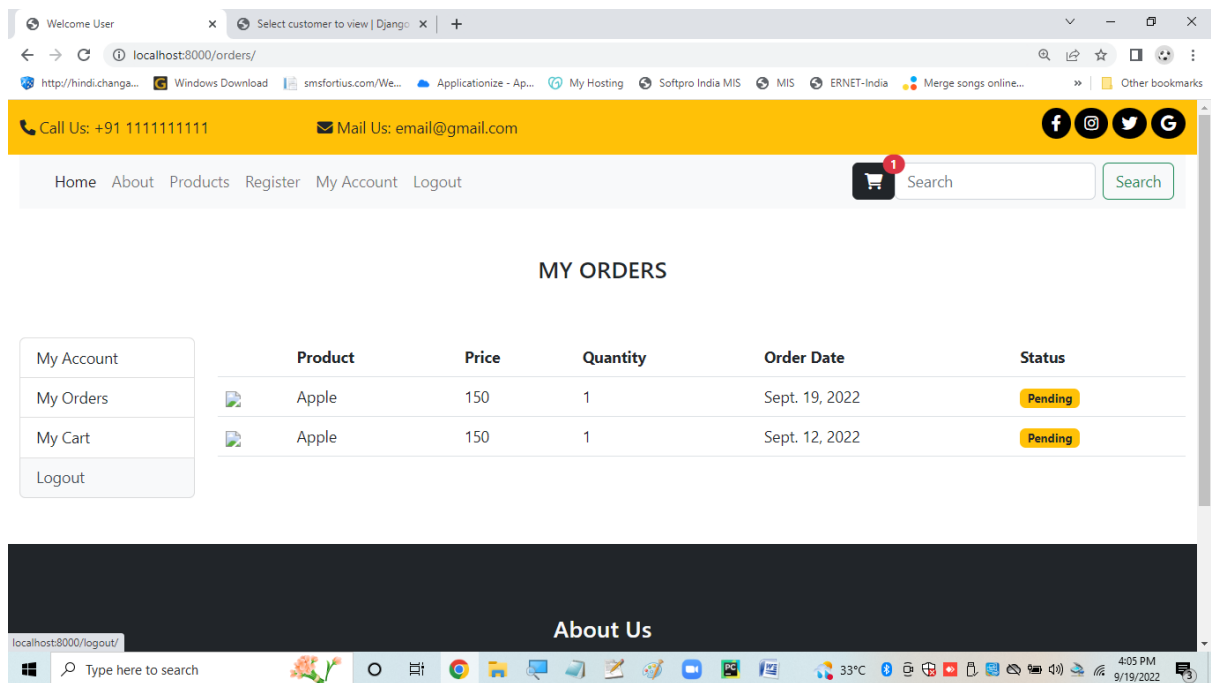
Welcome User × Select customer to view | Django × +

localhost:8000/orders/

http://hindi.changa... Windows Download smsfortius.com/We... Applicationize - Ap... My Hosting Softpro India MIS MIS ERNET-India Merge songs online... » Other bookmarks

Call Us: +91 1111111111 Mail Us: email@gmail.com

Home About Products Register My Account Logout 1 Search Search

MY ORDERS

My Account
My Orders
My Cart
Logout

| | Product | Price | Quantity | Order Date | Status |
|---|---|---|---|---|---|
| | Apple | 150 | 1 | Sept. 19, 2022 | Pending |
| | Apple | 150 | 1 | Sept. 12, 2022 | Pending |

About Us

localhost:8000/logout/

Type here to search 33°C 4:05 PM 9/19/2022 3